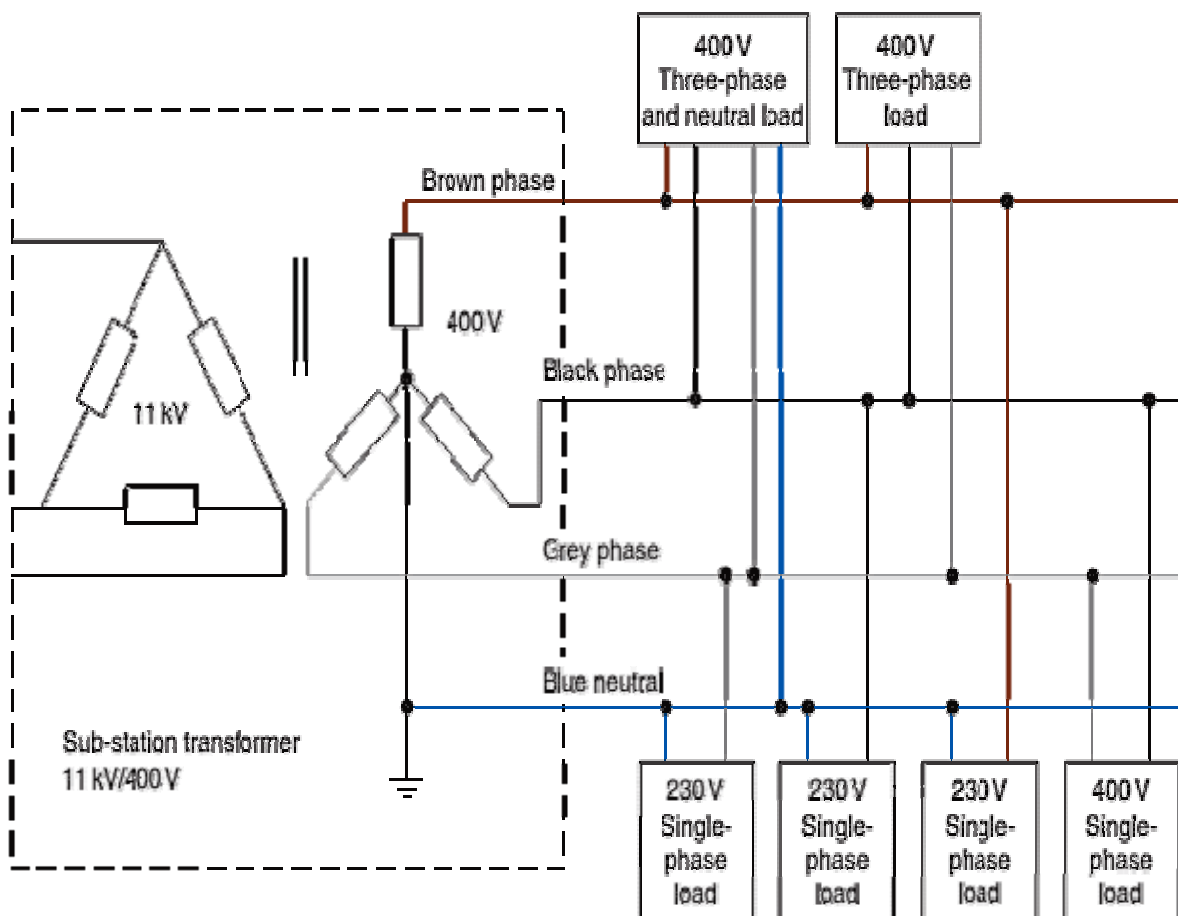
400 V
Three-phase
and neutral load

400 V
Three-phase
load

Brown phase

400 V

11 kV

Black phase

Grey phase

Blue neutral

Sub-station transformer
11 kV/400 V

230 V
Single-
phase
load

230 V
Single-
phase
load

230 V
Single-
phase
load

400 V
Single-
phase
load